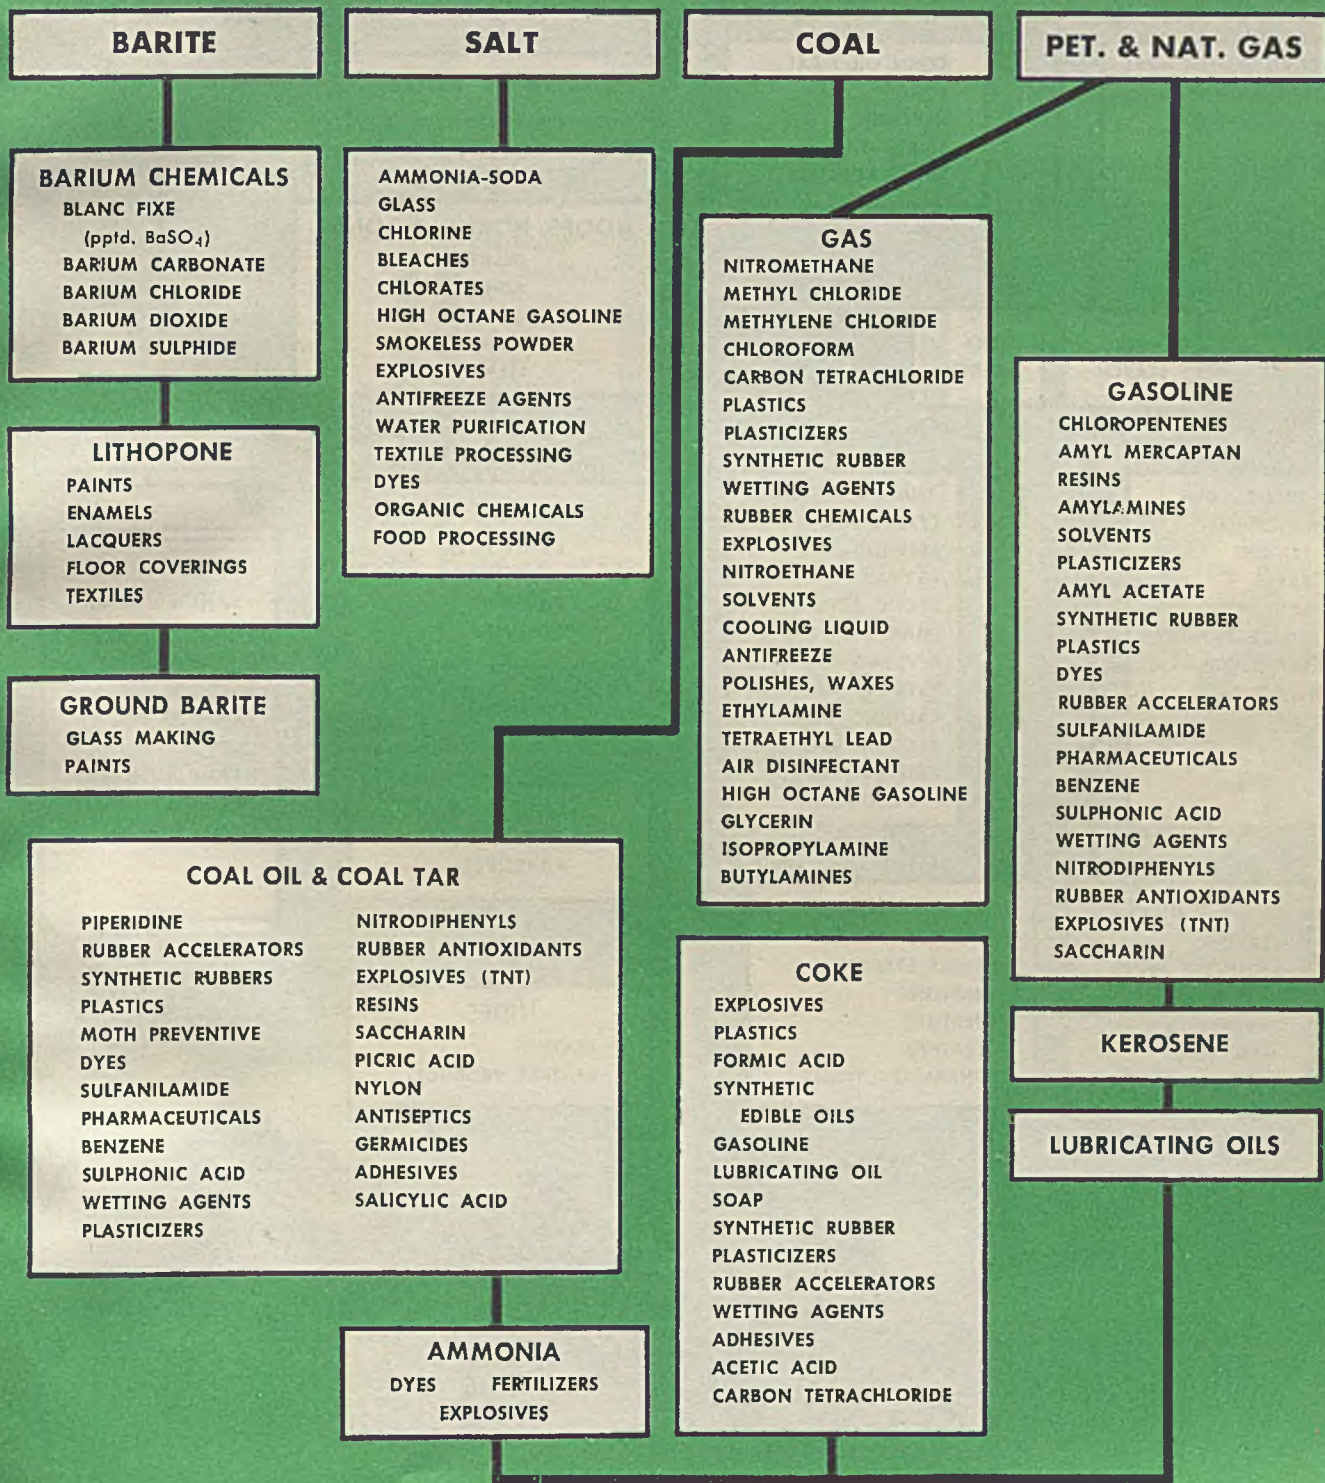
BARITE

SALT

COAL

PET. & NAT. GAS

BARIUM CHEMICALS
BLANC FIXE
(pptd. $BaSO_4$)
BARIUM CARBONATE
BARIUM CHLORIDE
BARIUM DIOXIDE
BARIUM SULPHIDE

AMMONIA-SODA
GLASS
CHLORINE
BLEACHES
CHLORATES
HIGH OCTANE GASOLINE
SMOKELESS POWDER
EXPLOSIVES
ANTIFREEZE AGENTS
WATER PURIFICATION
TEXTILE PROCESSING
DYES
ORGANIC CHEMICALS
FOOD PROCESSING

GAS
NITROMETHANE
METHYL CHLORIDE
METHYLENE CHLORIDE
CHLOROFORM
CARBON TETRACHLORIDE
PLASTICS
PLASTICIZERS
SYNTHETIC RUBBER
WETTING AGENTS
RUBBER CHEMICALS
EXPLOSIVES
NITROETHANE
SOLVENTS
COOLING LIQUID
ANTIFREEZE
POLISHES, WAXES
ETHYLAMINE
TETRAETHYL LEAD
AIR DISINFECTANT
HIGH OCTANE GASOLINE
GLYCERIN
ISOPROPYLAMINE
BUTYLAMINES

GASOLINE
CHLOROPENTENES
AMYL MERCAPTAN
RESINS
AMYLAMINES
SOLVENTS
PLASTICIZERS
AMYL ACETATE
SYNTHETIC RUBBER
PLASTICS
DYES
RUBBER ACCELERATORS
SULFANILAMIDE
PHARMACEUTICALS
BENZENE
SULPHONIC ACID
WETTING AGENTS
NITRODIPHENYLS
RUBBER ANTIOXIDANTS
EXPLOSIVES (TNT)
SACCHARIN

LITHOPONE
PAINTS
ENAMELS
LACQUERS
FLOOR COVERINGS
TEXTILES

GROUND BARITE
GLASS MAKING
PAINTS

COAL OIL & COAL TAR
PIPERIDINE
RUBBER ACCELERATORS
SYNTHETIC RUBBERS
PLASTICS
MOTH PREVENTIVE
DYES
SULFANILAMIDE
PHARMACEUTICALS
BENZENE
SULPHONIC ACID
WETTING AGENTS
PLASTICIZERS
NITRODIPHENYLS
RUBBER ANTIOXIDANTS
EXPLOSIVES (TNT)
RESINS
SACCHARIN
PICRIC ACID
NYLON
ANTISEPTICS
GERMICIDES
ADHESIVES
SALICYLIC ACID

COKE
EXPLOSIVES
PLASTICS
FORMIC ACID
SYNTHETIC
EDIBLE OILS
GASOLINE
LUBRICATING OIL
SOAP
SYNTHETIC RUBBER
PLASTICIZERS
RUBBER ACCELERATORS
WETTING AGENTS
ADHESIVES
ACETIC ACID
CARBON TETRACHLORIDE

KEROSENE

LUBRICATING OILS

AMMONIA
DYES FERTILIZERS
EXPLOSIVES